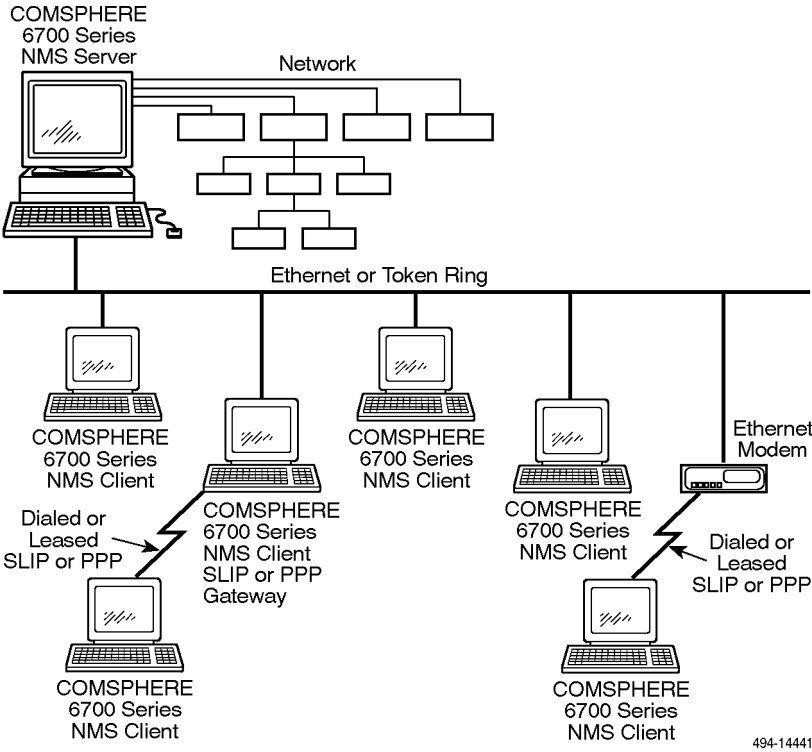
COMSPHERE
6700 Series
NMS Server

Network

Ethernet or Token Ring

COMSPHERE
6700 Series
NMS Client

COMSPHERE
6700 Series
NMS Client

COMSPHERE
6700 Series
NMS Client

Ethernet
Modem

Dialed or
Leased
SLIP or PPP

COMSPHERE
6700 Series
NMS Client
SLIP or PPP
Gateway

COMSPHERE
6700 Series
NMS Client

Dialed or
Leased
SLIP or PPP

COMSPHERE
6700 Series
NMS Client

COMSPHERE
6700 Series
NMS Client

494-14441